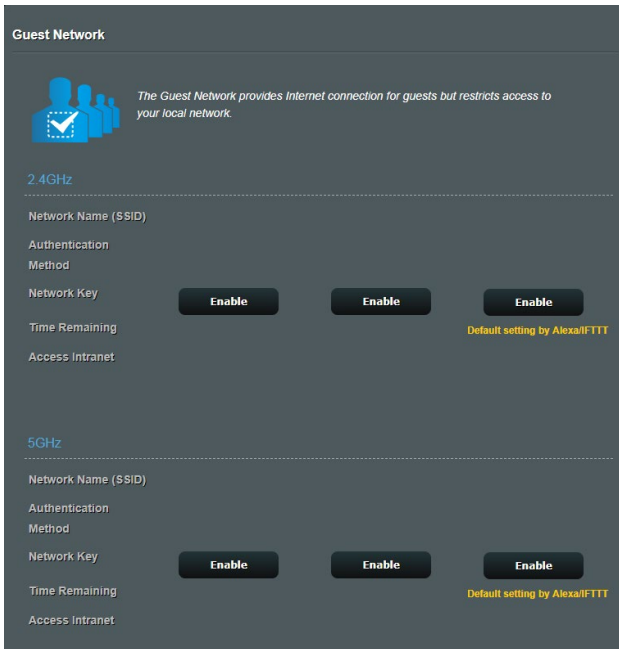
Guest Network

The Guest Network provides Internet connection for guests but restricts access to your local network.

2.4GHz

Network Name (SSID)

Authentication Method

Network Key

Time Remaining

Access Intranet

Enable

Enable

Enable

Default setting by Alexa/IFTTT

5GHz

Network Name (SSID)

Authentication Method

Network Key

Time Remaining

Access Intranet

Enable

Enable

Enable

Default setting by Alexa/IFTTT